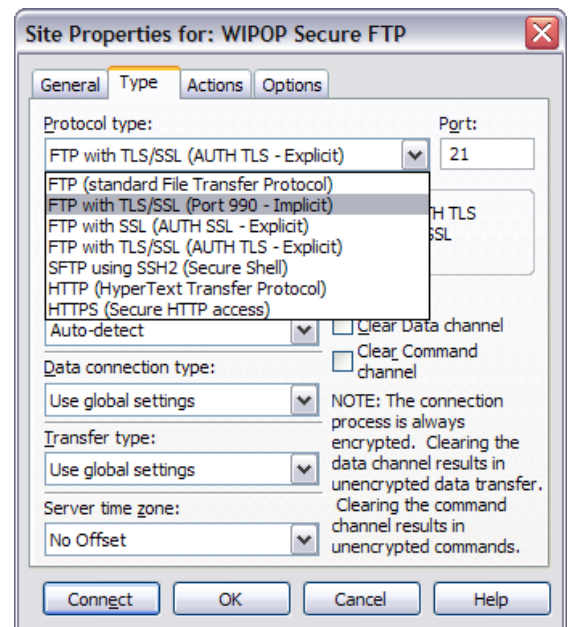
Site Properties for: WIPOP Secure FTP

General Type Actions Options

Protocol type:
FTP with TLS/SSL (AUTH TLS - Explicit)

Port:
21

FTP (standard File Transfer Protocol)
FTP with TLS/SSL (Port 990 - Implicit)
FTP with SSL (AUTH SSL - Explicit)
FTP with TLS/SSL (AUTH TLS - Explicit)
SFTP using SSH2 (Secure Shell)
HTTP (HyperText Transfer Protocol)
HTTPS (Secure HTTP access)

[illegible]TH TLS
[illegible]SSL

Auto-detect

Clear Data channel

Clear Command channel

Data connection type:
Use global settings

Transfer type:
Use global settings

Server time zone:
No Offset

NOTE: The connection process is always encrypted. Clearing the data channel results in unencrypted data transfer. Clearing the command channel results in unencrypted commands.

Connect OK Cancel Help